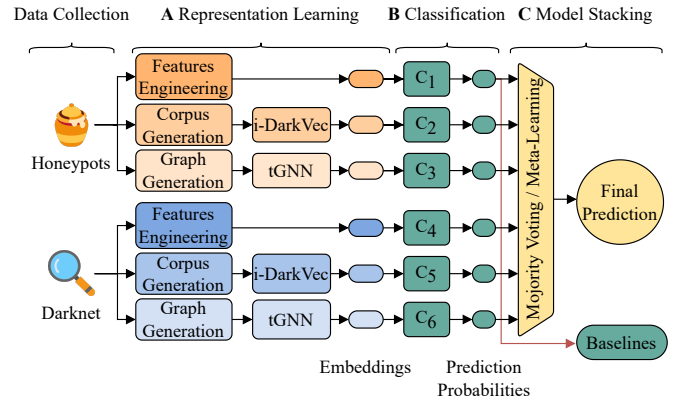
Data Collection A Representation Learning B Classification C Model Stacking

Honeypots

Features Engineering

Corpus Generation

i-DarkVec

Graph Generation

tGNN

$C_1$

$C_2$

$C_3$

Darknet

Features Engineering

Corpus Generation

i-DarkVec

Graph Generation

tGNN

$C_4$

$C_5$

$C_6$

Mojority Voting / Meta-Learning

Final Prediction

Baselines

Embeddings

Prediction Probabilities